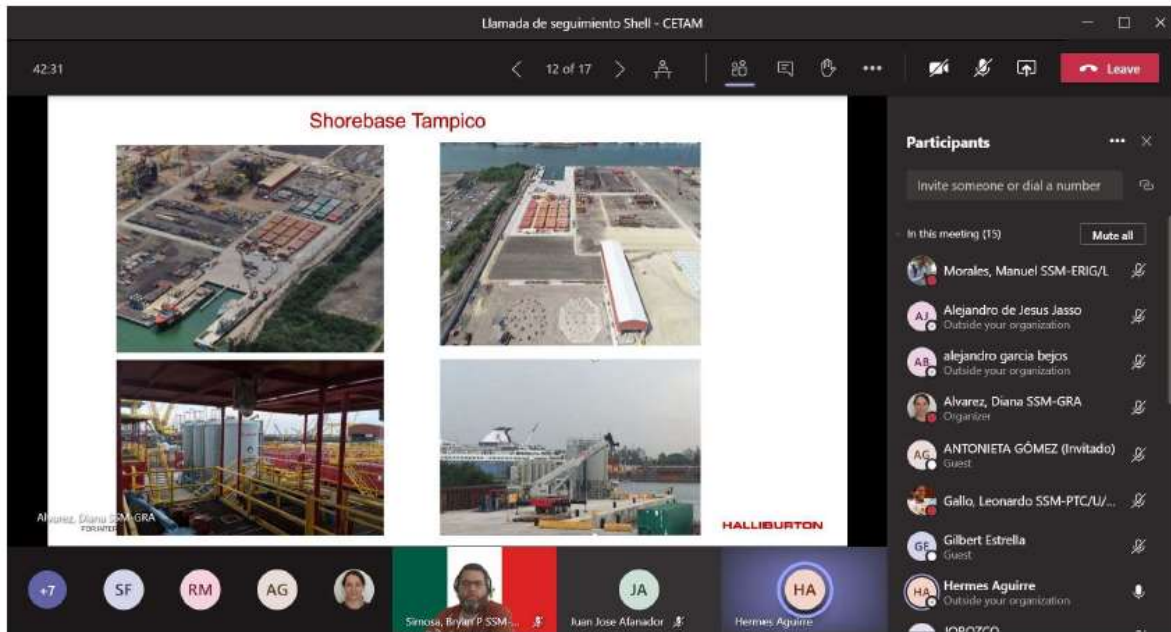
Llamada de seguimiento Shell - CETAM

42:31

12 of 17

Leave

Shorebase Tampico

HALLIBURTON

Alvarez, Diana SSM-GRA
PRESENTER

Participants

Invite someone or dial a number

In this meeting (15)

Mute all

Morales, Manuel SSM-ERIG/L

AJ Alejandro de Jesus Jasso
Outside your organization

AB alejandro garcia bejos
Outside your organization

Alvarez, Diana SSM-GRA
Organizer

AG ANTONIETA GÓMEZ (Invitado)
Guest

Gallo, Leonardo SSM-PTC/U/...

GE Gilbert Estrella
Guest

HA Hermes Aguirre
Outside your organization

JOROZCO

+7

SF

RM

AG

Simosa, Bryan P SSM-...

JA

Juan Jose Afanador

HA

Hermes Aguirre